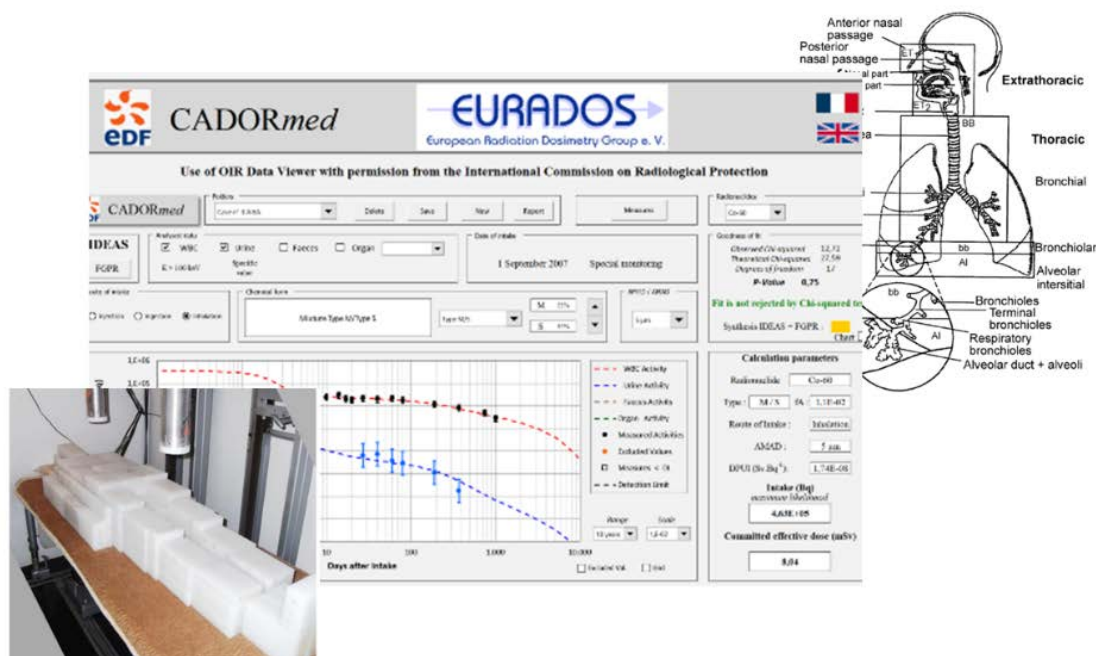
Anterior nasal passage
Posterior nasal passage
part
part
ET
ET2
BB
Extrathoracic
Thoracic
Bronchial
bb
Bronchiolar
AI
Alveolar intersitial
bb
Bronchioles
Terminal bronchioles
AI
Respiratory bronchioles
Alveolar duct + alveoli

CADORmed
EURADOS
European Radiation Dosimetry Group e. V.

Use of OIR Data Viewer with permission from the International Commission on Radiological Protection

CADORmed
Delete
Save
New
Report
Measures
Co-60
IDEAS
FGPR
WBC
Urine
Faeces
Organ
E > 100 keV
Specific value
1 September 2007
Special monitoring
Inhalation
Mixture Type M/Type S
Type M/S
M
S
5 µm
Observed Chi-squared 12,12
Theoretical Chi-squared 22,36
Degrees of freedom 17
P-Value 0,75
Fit is not rejected by Chi-squared te
Synthesis IDEAS = FGPR :
Chart

1,E+06
1,E+05
WBC Activity
Urine Activity
Faeces Activity
Organ Activity
Measured Activities
Excluded Values
Measures < DL
Detection Limit
Range
Scale
10 years
1,E-02
10
100
1.000
10.000
Days after intake
Excluded Val.
Grid

Calculation parameters
Radionuclide : Co-60
Type : M / S
fA 1,1E-02
Route of Intake : Inhalation
AMAD : 5 µm
DPUI (Sv.Bq$^{-1}$) : 1,74E-08
Intake (Bq)
maximum likelihood
4,63E+05
Committed effective dose (mSv)
8,04